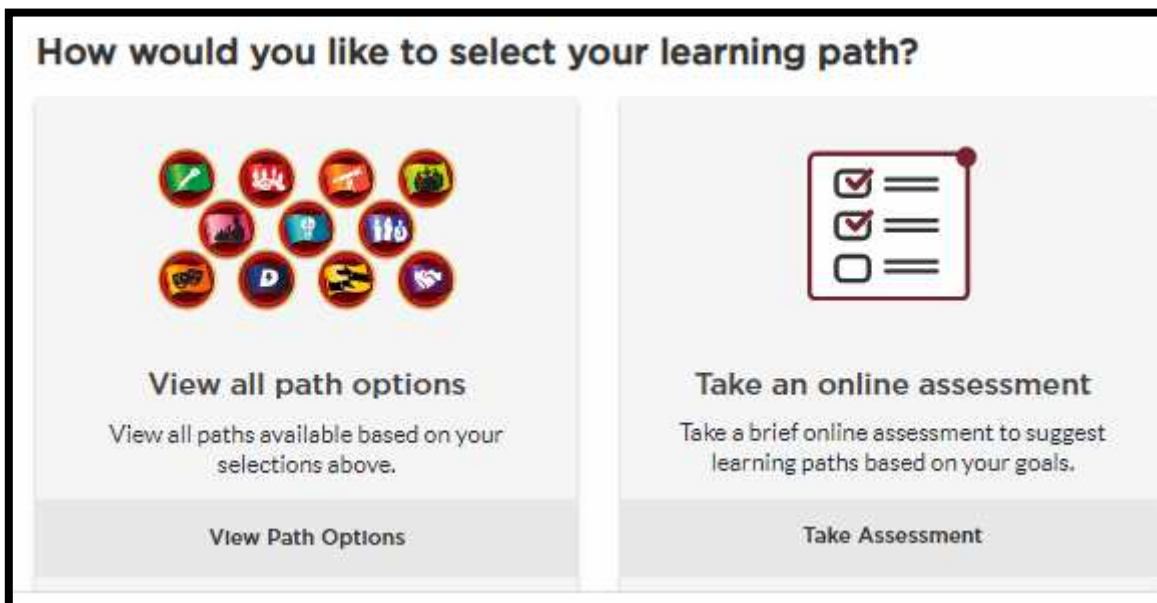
How would you like to select your learning path?

View all path options

View all paths available based on your selections above.

View Path Options

Take an online assessment

Take a brief online assessment to suggest learning paths based on your goals.

Take Assessment